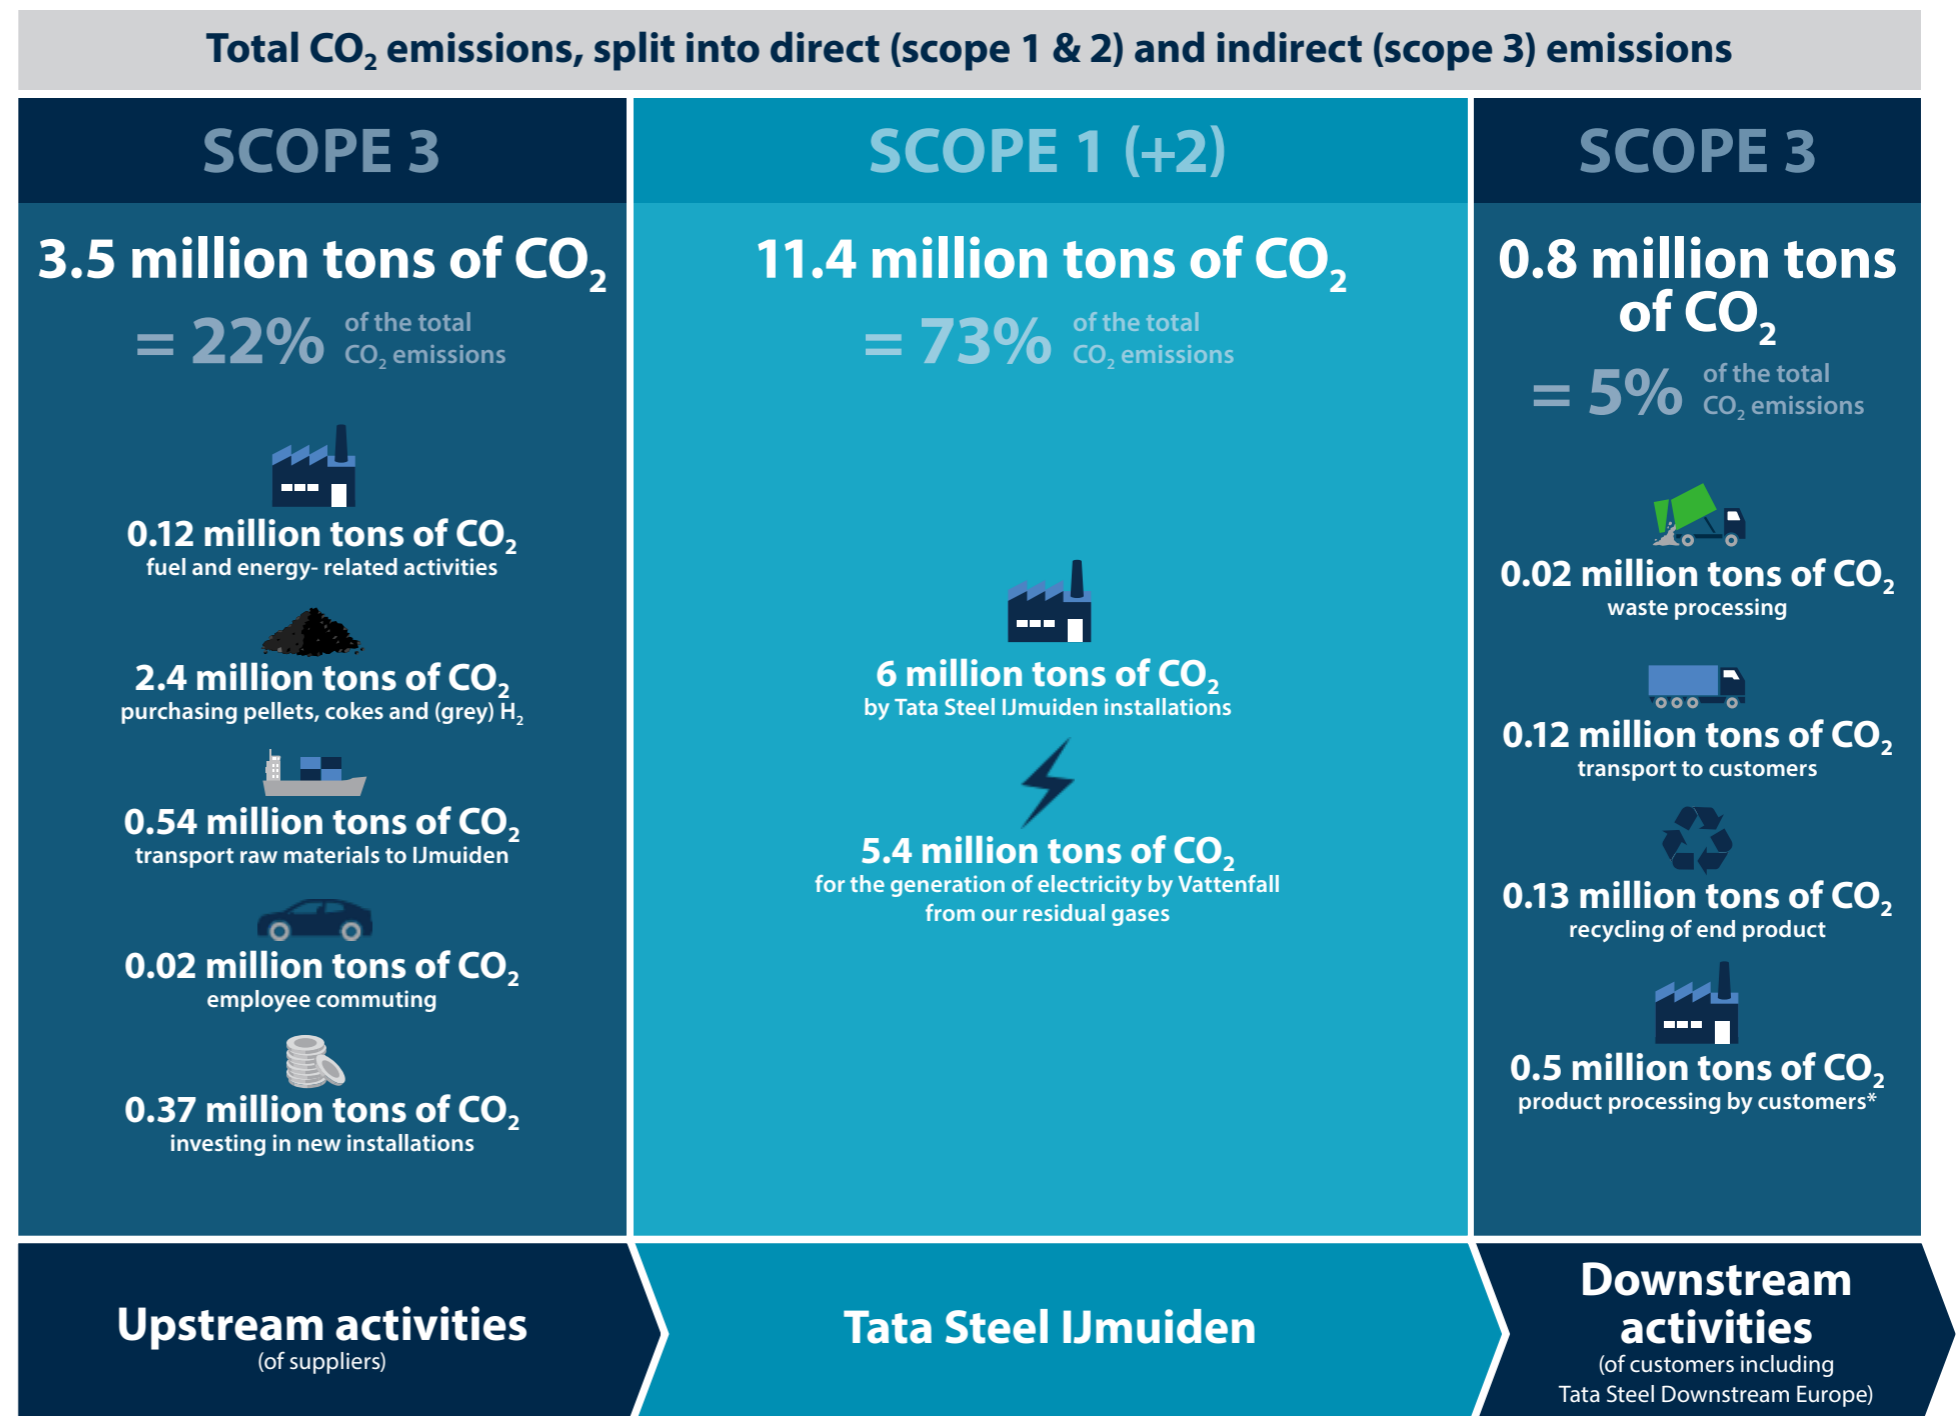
Total $CO_2$ emissions, split into direct (scope 1 & 2) and indirect (scope 3) emissions

SCOPE 3

3.5 million tons of $CO_2$

= 22% of the total $CO_2$ emissions

0.12 million tons of $CO_2$
fuel and energy- related activities

2.4 million tons of $CO_2$
purchasing pellets, cokes and (grey) $H_2$

0.54 million tons of $CO_2$
transport raw materials to IJmuiden

0.02 million tons of $CO_2$
employee commuting

0.37 million tons of $CO_2$
investing in new installations

SCOPE 1 (+2)

11.4 million tons of $CO_2$

= 73% of the total $CO_2$ emissions

6 million tons of $CO_2$
by Tata Steel IJmuiden installations

5.4 million tons of $CO_2$
for the generation of electricity by Vattenfall from our residual gases

SCOPE 3

0.8 million tons of $CO_2$

= 5% of the total $CO_2$ emissions

0.02 million tons of $CO_2$
waste processing

0.12 million tons of $CO_2$
transport to customers

0.13 million tons of $CO_2$
recycling of end product

0.5 million tons of $CO_2$
product processing by customers*

Upstream activities
(of suppliers)

Tata Steel IJmuiden

Downstream activities
(of customers including Tata Steel Downstream Europe)